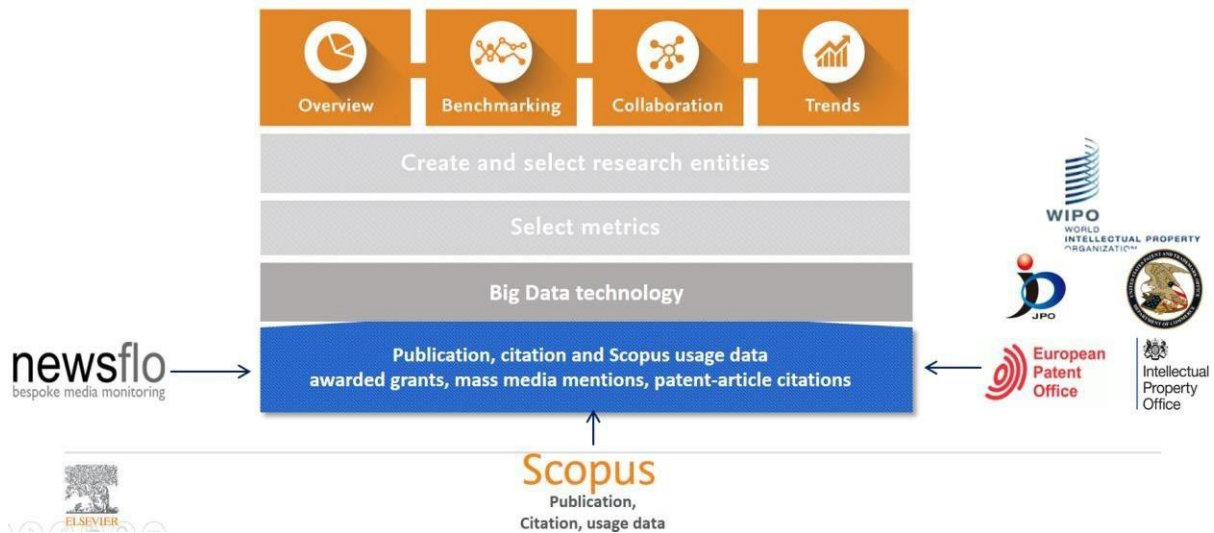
Overview

Benchmarking

Collaboration

Trends

Create and select research entities

Select metrics

Big Data technology

Publication, citation and Scopus usage data
awarded grants, mass media mentions, patent-article citations

newsflo
bespoke media monitoring

WIPO
WORLD
INTELLECTUAL PROPERTY
ORGANIZATION

JPO

European Patent Office

Intellectual Property Office

Scopus
Publication,
Citation, usage data

ELSEVIER